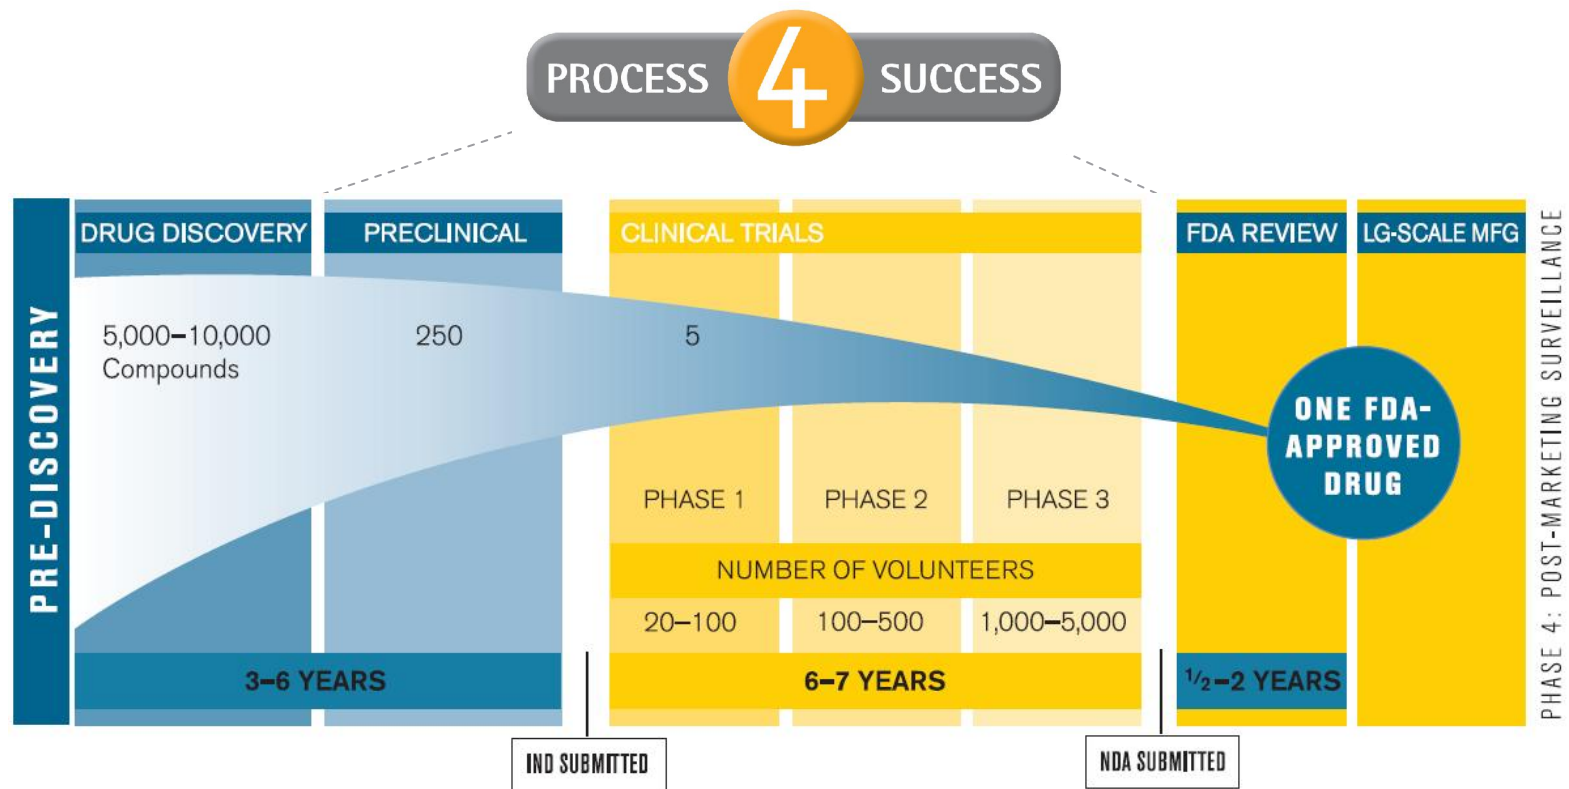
PROCESS 4 SUCCESS

PRE-DISCOVERY

DRUG DISCOVERY

PRECLINICAL

CLINICAL TRIALS

FDA REVIEW

LG-SCALE MFG

PHASE 4: POST-MARKETING SURVEILLANCE

5,000–10,000 Compounds

250

5

ONE FDA-APPROVED DRUG

PHASE 1

PHASE 2

PHASE 3

NUMBER OF VOLUNTEERS

| 20–100 | 100–500 | 1,000–5,000 |
|---|---|---|

3–6 YEARS

6–7 YEARS

$\frac{1}{2}$–2 YEARS

IND SUBMITTED

NDA SUBMITTED